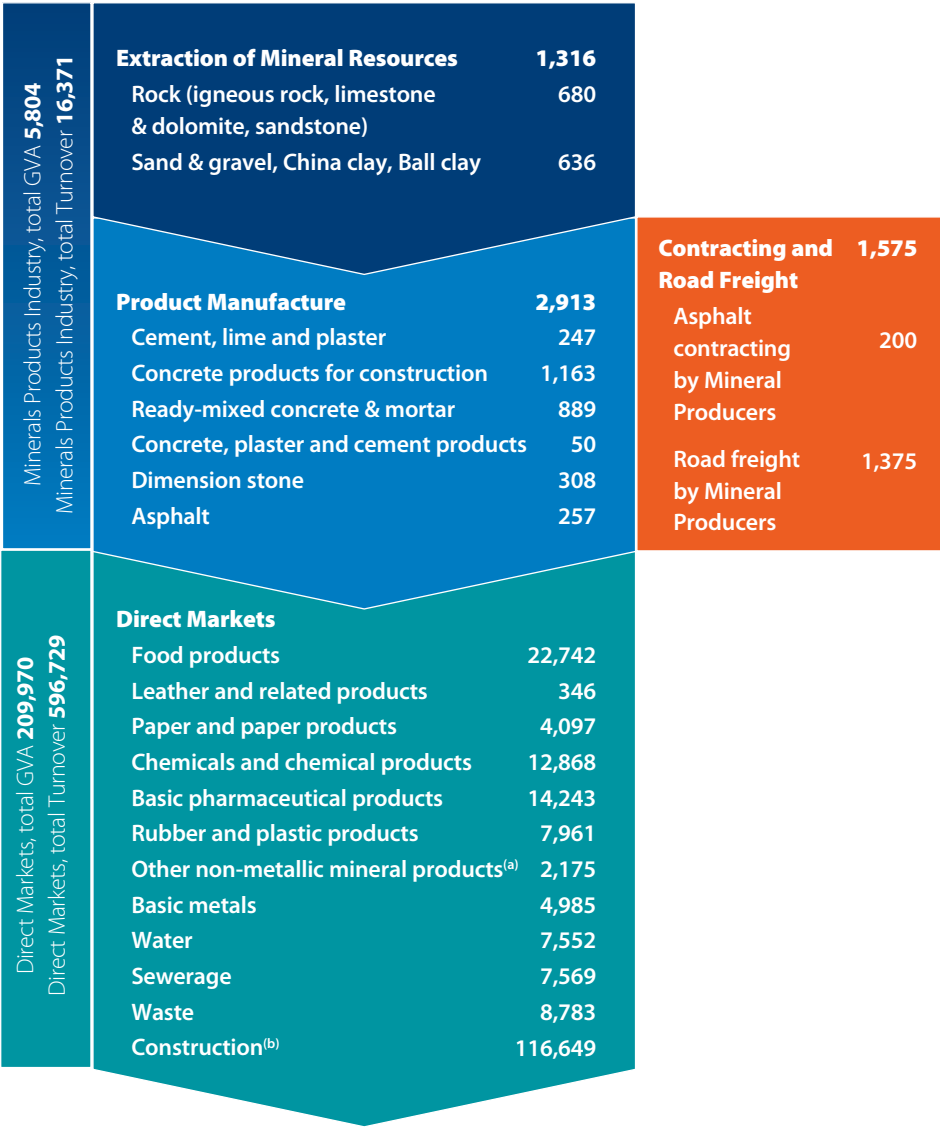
Minerals Products Industry, total GVA **5,804**
Minerals Products Industry, total Turnover **16,371**

**Extraction of Mineral Resources** 1,316
Rock (igneous rock, limestone & dolomite, sandstone) 680
Sand & gravel, China clay, Ball clay 636

**Product Manufacture** 2,913
Cement, lime and plaster 247
Concrete products for construction 1,163
Ready-mixed concrete & mortar 889
Concrete, plaster and cement products 50
Dimension stone 308
Asphalt 257

**Contracting and Road Freight** 1,575
Asphalt contracting by Mineral Producers 200
Road freight by Mineral Producers 1,375

Direct Markets, total GVA **209,970**
Direct Markets, total Turnover **596,729**

**Direct Markets**
Food products 22,742
Leather and related products 346
Paper and paper products 4,097
Chemicals and chemical products 12,868
Basic pharmaceutical products 14,243
Rubber and plastic products 7,961
Other non-metallic mineral products$^{(a)}$ 2,175
Basic metals 4,985
Water 7,552
Sewerage 7,569
Waste 8,783
Construction$^{(b)}$ 116,649